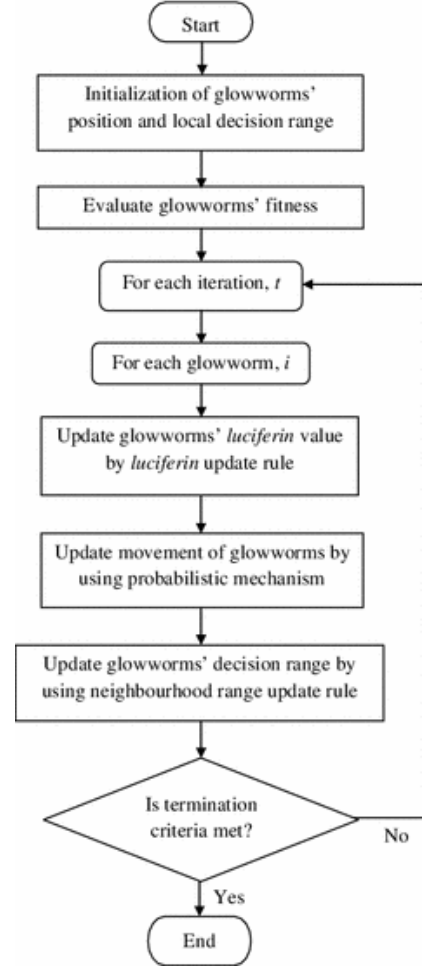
Start

Initialization of glowworms' position and local decision range

Evaluate glowworms' fitness

For each iteration, $t$

For each glowworm, $i$

Update glowworms' luciferin value by luciferin update rule

Update movement of glowworms by using probabilistic mechanism

Update glowworms' decision range by using neighbourhood range update rule

Is termination criteria met?

No

Yes

End